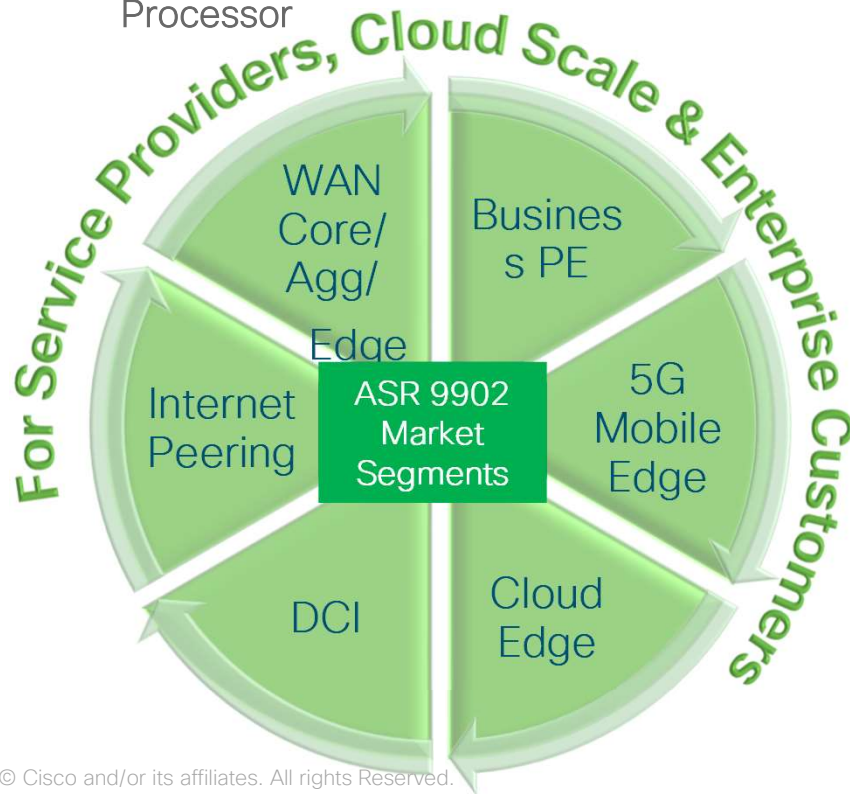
Processor

For Service Providers, Cloud Scale & Enterprise Customers

WAN Core/ Agg/ Edge

Busines s PE

Internet Peering

ASR 9902 Market Segments

5G Mobile Edge

DCI

Cloud Edge

© Cisco and/or its affiliates. All rights Reserved.